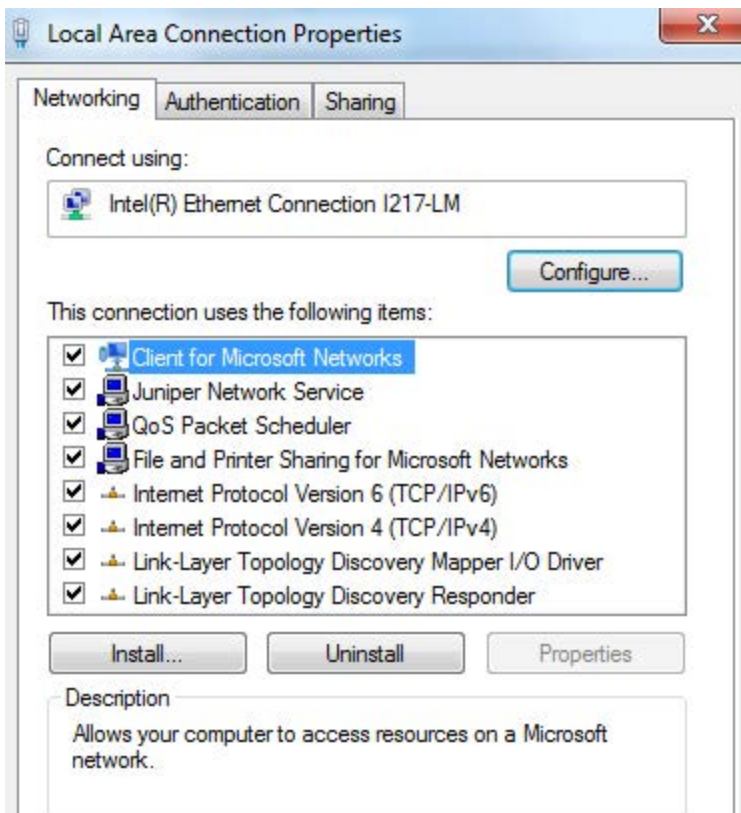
Local Area Connection Properties

Networking | Authentication | Sharing

Connect using:

Intel(R) Ethernet Connection I217-LM

Configure...

This connection uses the following items:

Client for Microsoft Networks
Juniper Network Service
QoS Packet Scheduler
File and Printer Sharing for Microsoft Networks
Internet Protocol Version 6 (TCP/IPv6)
Internet Protocol Version 4 (TCP/IPv4)
Link-Layer Topology Discovery Mapper I/O Driver
Link-Layer Topology Discovery Responder

Install... | Uninstall | Properties

Description

Allows your computer to access resources on a Microsoft network.